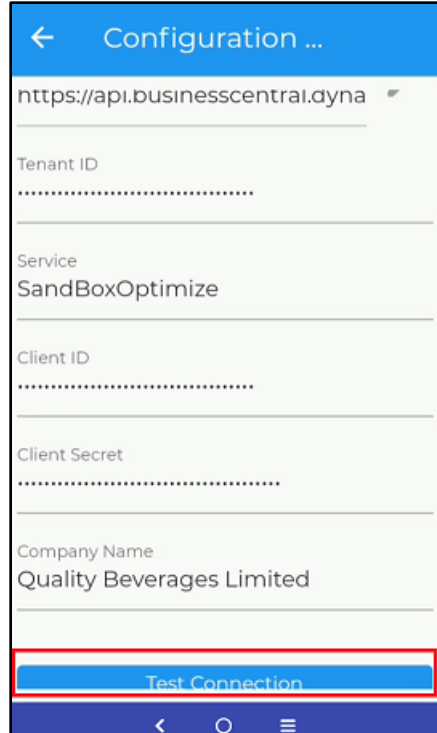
Configuration ...

https://api.businesscentral.dyna

Tenant ID
································

Service
SandBoxOptimize

Client ID
································

Client Secret
····································

Company Name
Quality Beverages Limited

Test Connection